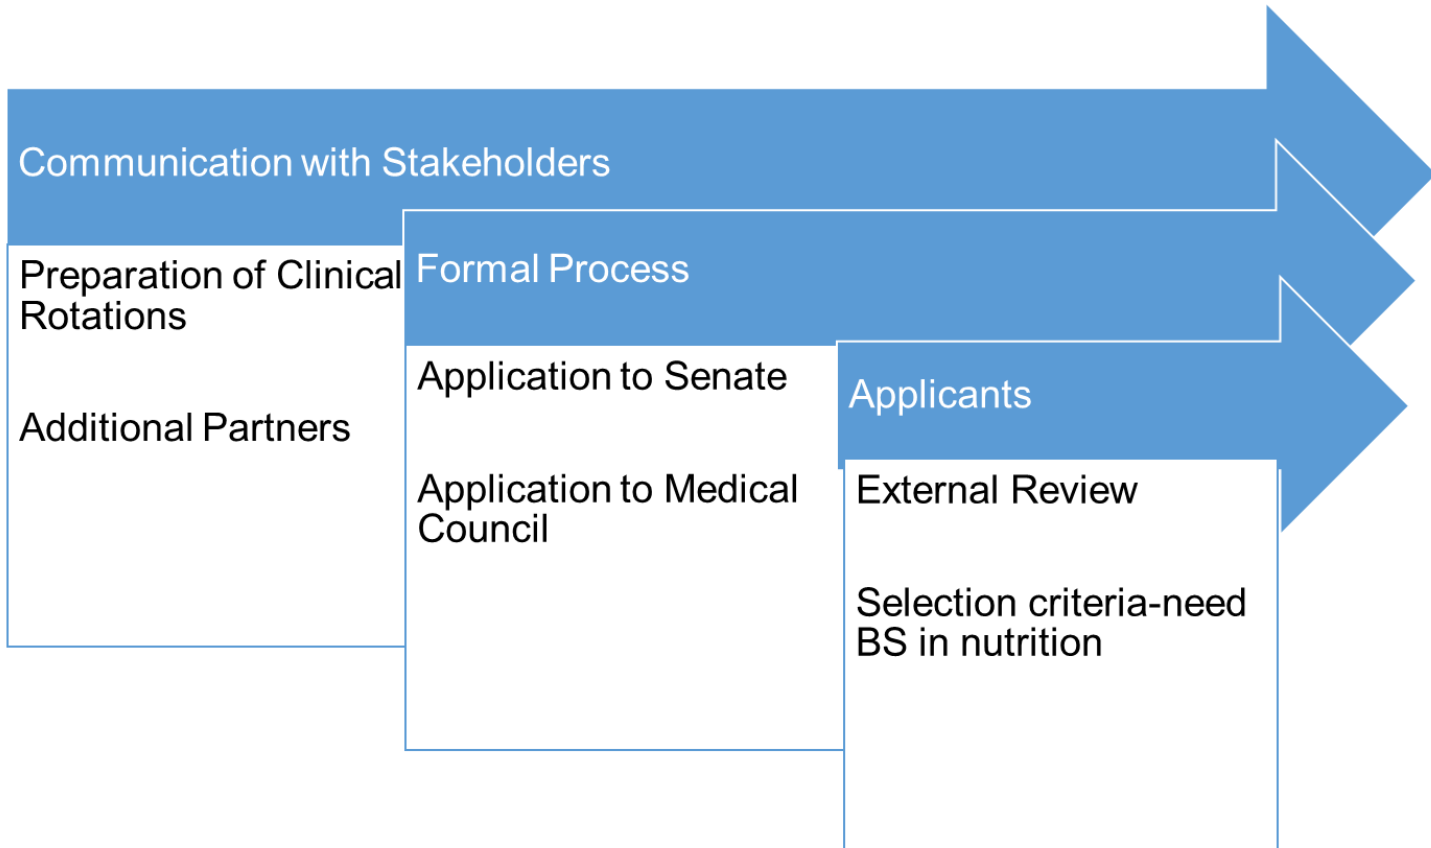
Communication with Stakeholders

Preparation of Clinical Rotations

Additional Partners

Formal Process

Application to Senate

Application to Medical Council

Applicants

External Review

Selection criteria-need BS in nutrition